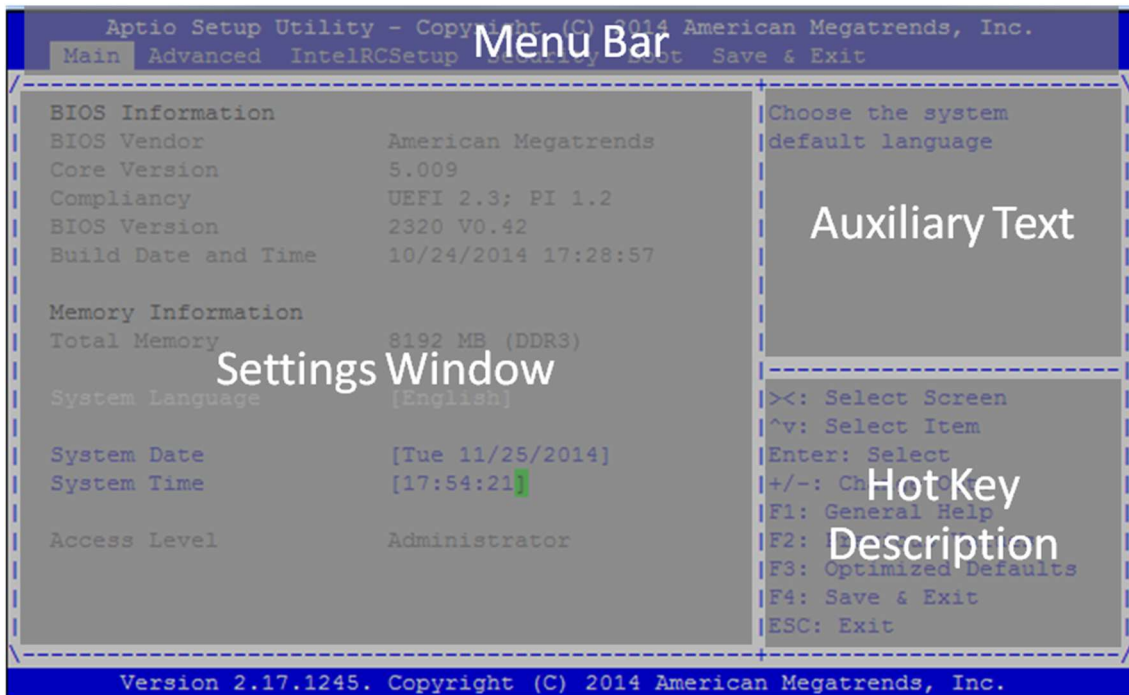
Aptio Setup Utility – Copyright (C) 2014 American Megatrends, Inc.
Main Advanced IntelRCSetup Security Boot Save & Exit

Menu Bar

| | |
|---|---|
| BIOS Information | |
| BIOS Vendor | American Megatrends |
| Core Version | 5.009 |
| Compliancy | UEFI 2.3; PI 1.2 |
| BIOS Version | 2320 V0.42 |
| Build Date and Time | 10/24/2014 17:28:57 |
| Memory Information | |
| Total Memory | 8192 MB (DDR3) |
| System Language | [English] |
| System Date | [Tue 11/25/2014] |
| System Time | [17:54:21] |
| Access Level | Administrator |

Settings Window

Choose the system default language

Auxiliary Text

><: Select Screen
^v: Select Item
Enter: Select
+/-: Ch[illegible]
F1: General Help
F2: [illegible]
F3: Optimized Defaults
F4: Save & Exit
ESC: Exit

Hot Key Description

Version 2.17.1245. Copyright (C) 2014 American Megatrends, Inc.